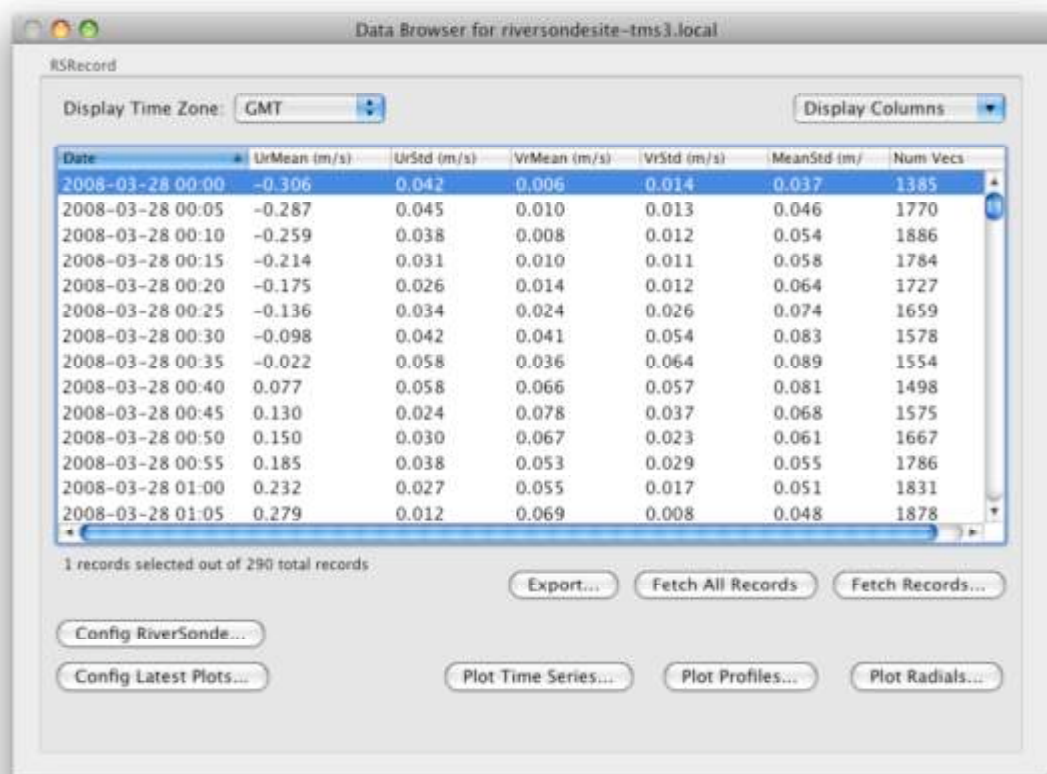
Data Browser for riversondesite-tms3.local

RSRecord

Display Time Zone: GMT

Display Columns

| Date | UrMean (m/s) | UrStd (m/s) | VrMean (m/s) | VrStd (m/s) | MeanStd (m/ | Num Vecs |
|---|---|---|---|---|---|---|
| 2008-03-28 00:00 | -0.306 | 0.042 | 0.006 | 0.014 | 0.037 | 1385 |
| 2008-03-28 00:05 | -0.287 | 0.045 | 0.010 | 0.013 | 0.046 | 1770 |
| 2008-03-28 00:10 | -0.259 | 0.038 | 0.008 | 0.012 | 0.054 | 1886 |
| 2008-03-28 00:15 | -0.214 | 0.031 | 0.010 | 0.011 | 0.058 | 1784 |
| 2008-03-28 00:20 | -0.175 | 0.026 | 0.014 | 0.012 | 0.064 | 1727 |
| 2008-03-28 00:25 | -0.136 | 0.034 | 0.024 | 0.026 | 0.074 | 1659 |
| 2008-03-28 00:30 | -0.098 | 0.042 | 0.041 | 0.054 | 0.083 | 1578 |
| 2008-03-28 00:35 | -0.022 | 0.058 | 0.036 | 0.064 | 0.089 | 1554 |
| 2008-03-28 00:40 | 0.077 | 0.058 | 0.066 | 0.057 | 0.081 | 1498 |
| 2008-03-28 00:45 | 0.130 | 0.024 | 0.078 | 0.037 | 0.068 | 1575 |
| 2008-03-28 00:50 | 0.150 | 0.030 | 0.067 | 0.023 | 0.061 | 1667 |
| 2008-03-28 00:55 | 0.185 | 0.038 | 0.053 | 0.029 | 0.055 | 1786 |
| 2008-03-28 01:00 | 0.232 | 0.027 | 0.055 | 0.017 | 0.051 | 1831 |
| 2008-03-28 01:05 | 0.279 | 0.012 | 0.069 | 0.008 | 0.048 | 1878 |

1 records selected out of 290 total records

Export... Fetch All Records Fetch Records...

Config RiverSonde...

Config Latest Plots... Plot Time Series... Plot Profiles... Plot Radials...